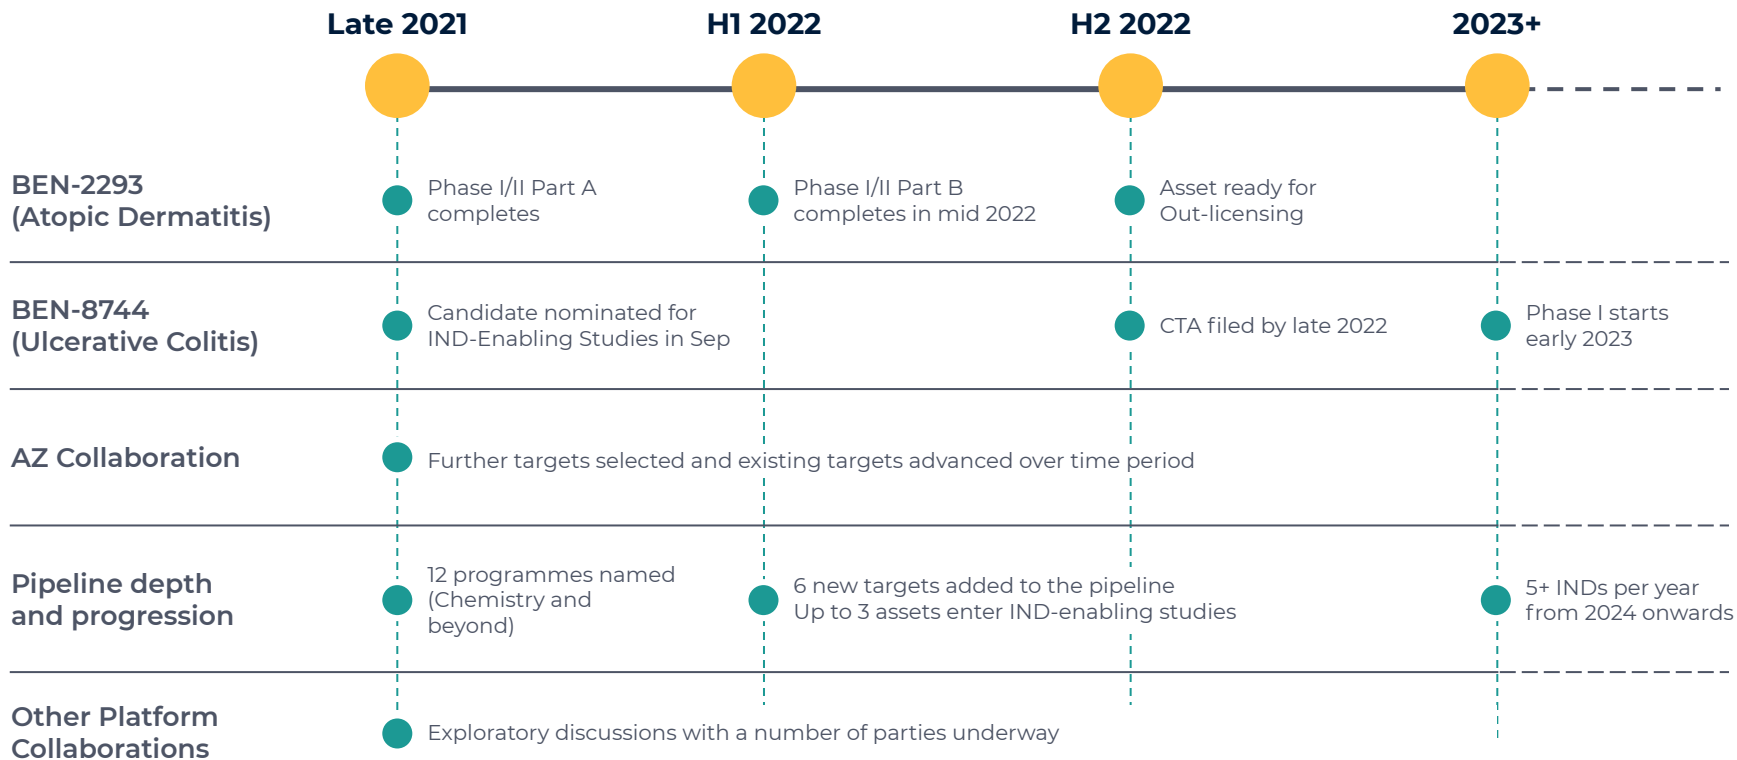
| | Late 2021 | H1 2022 | H2 2022 | 2023+ |
|---|---|---|---|---|
| BEN-2293 (Atopic Dermatitis) | Phase I/II Part A completes | Phase I/II Part B completes in mid 2022 | Asset ready for Out-licensing | |
| BEN-8744 (Ulcerative Colitis) | Candidate nominated for IND-Enabling Studies in Sep | | CTA filed by late 2022 | Phase I starts early 2023 |
| AZ Collaboration | Further targets selected and existing targets advanced over time period | | | |
| Pipeline depth and progression | 12 programmes named (Chemistry and beyond) | 6 new targets added to the pipeline Up to 3 assets enter IND-enabling studies | | 5+ INDs per year from 2024 onwards |
| Other Platform Collaborations | Exploratory discussions with a number of parties underway | | | |